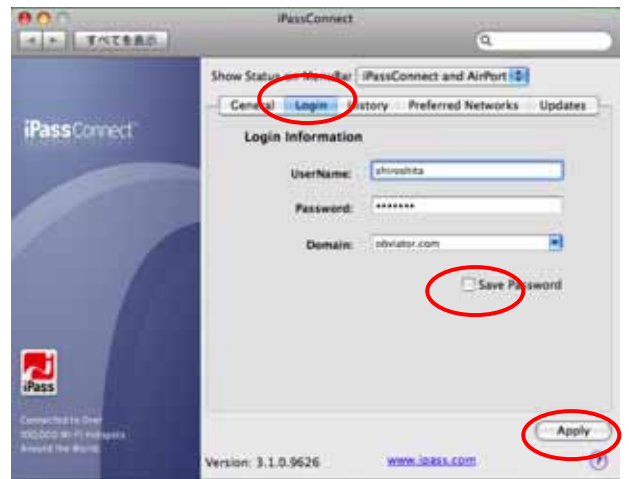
iPassConnect

すべてを表示

Show Status on Menu Bar: iPassConnect and AirPort

General Login History Preferred Networks Updates

iPassConnect

Login Information

UserName: shiroshita

Password: ••••••••

Domain: obviator.com

Save Password

iPass

Connected to Over 100,000 Wi-Fi Hotspots Around the World

Apply

Version: 3.1.0.9626

www.ipass.com

?